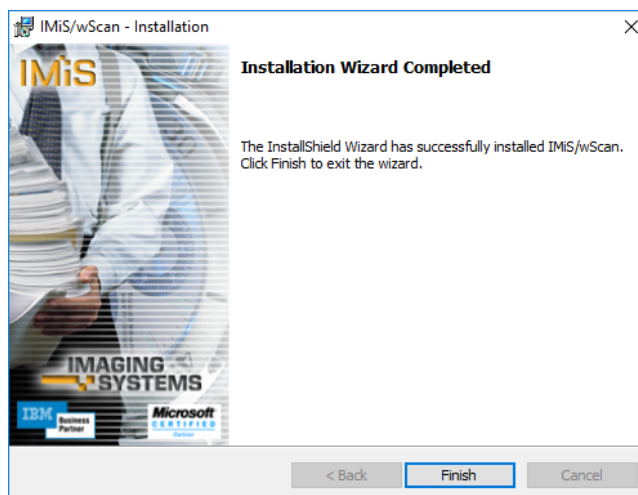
IMiS/wScan - Installation

IMiS

Installation Wizard Completed

The InstallShield Wizard has successfully installed IMiS/wScan. Click Finish to exit the wizard.

IMAGING SYSTEMS

IBM Business Partner

Microsoft CERTIFIED Partner

< Back

Finish

Cancel